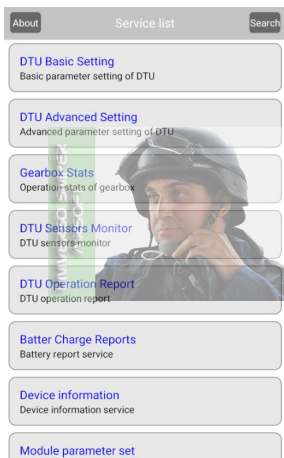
About
Service list
Search

DTU Basic Setting
Basic parameter setting of DTU

DTU Advanced Setting
Advanced parameter setting of DTU

Gearbox Stats
Operation stats of gearbox

DTU Sensors Monitor
DTU sensors monitor

DTU Operation Report
DTU operation report

Batter Charge Reports
Battery report service

Device information
Device information service

Module parameter set